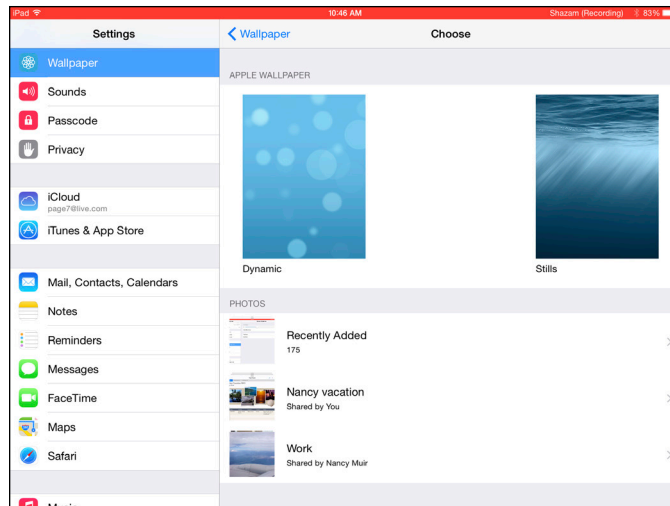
iPad
10:46 AM
Shazam (Recording) 83%

Settings

Wallpaper
Sounds
Passcode
Privacy

iCloud
page7@live.com
iTunes & App Store

Mail, Contacts, Calendars
Notes
Reminders
Messages
FaceTime
Maps
Safari

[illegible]

Wallpaper
Choose

APPLE WALLPAPER

Dynamic
Stills

PHOTOS

Recently Added
175

Nancy vacation
Shared by You

Work
Shared by Nancy Muir